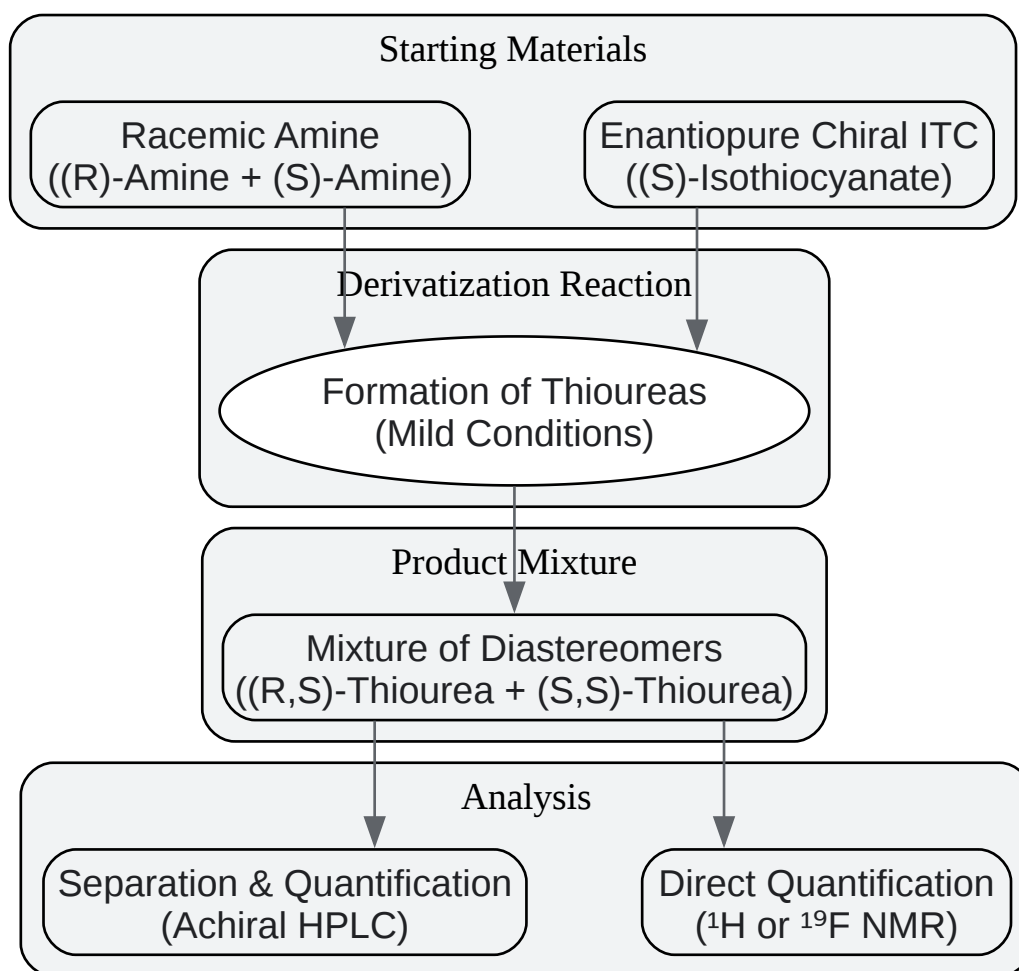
Starting Materials

Racemic Amine
((R)-Amine + (S)-Amine)

Enantiopure Chiral ITC
((S)-Isothiocyanate)

Derivatization Reaction

Formation of Thioureas
(Mild Conditions)

Product Mixture

Mixture of Diastereomers
((R,S)-Thiourea + (S,S)-Thiourea)

Analysis

Separation & Quantification
(Achiral HPLC)

Direct Quantification
($^1$H or $^{19}$F NMR)